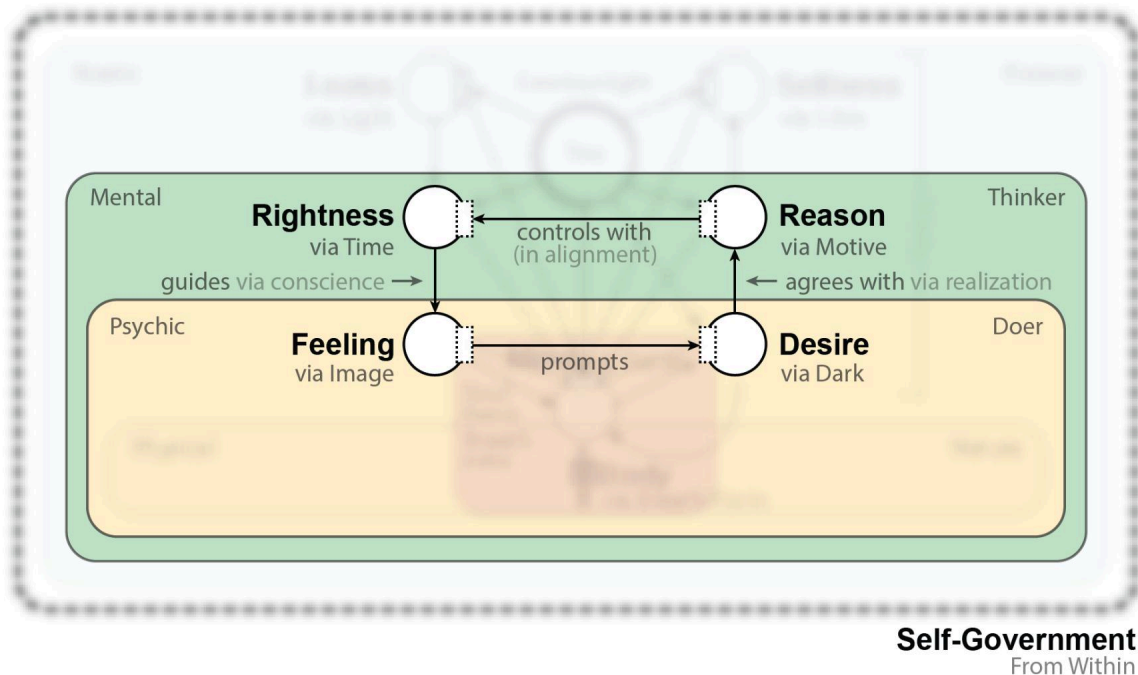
Mental

Thinker

Rightness
via Time

controls with
(in alignment)

Reason
via Motive

guides via conscience →

← agrees with via realization

Psychic

Doer

Feeling
via Image

prompts

Desire
via Dark

Self-Government
From Within